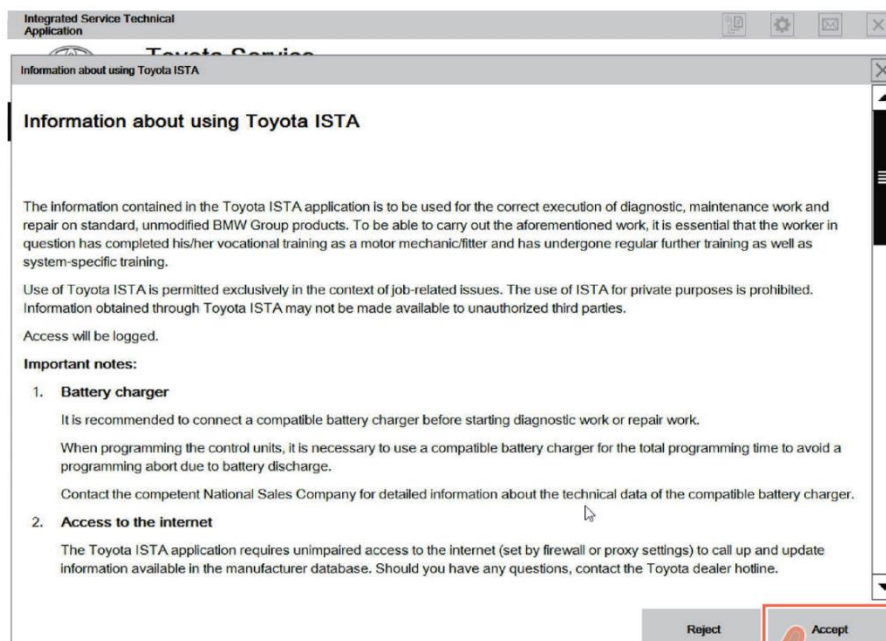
Integrated Service Technical Application

Toyota Service

Information about using Toyota ISTA

Information about using Toyota ISTA

The information contained in the Toyota ISTA application is to be used for the correct execution of diagnostic, maintenance work and repair on standard, unmodified BMW Group products. To be able to carry out the aforementioned work, it is essential that the worker in question has completed his/her vocational training as a motor mechanic/fitter and has undergone regular further training as well as system-specific training.

Use of Toyota ISTA is permitted exclusively in the context of job-related issues. The use of ISTA for private purposes is prohibited. Information obtained through Toyota ISTA may not be made available to unauthorized third parties.

Access will be logged.

Important notes:

1. Battery charger

It is recommended to connect a compatible battery charger before starting diagnostic work or repair work.

When programming the control units, it is necessary to use a compatible battery charger for the total programming time to avoid a programming abort due to battery discharge.

Contact the competent National Sales Company for detailed information about the technical data of the compatible battery charger.

2. Access to the internet

The Toyota ISTA application requires unimpaired access to the internet (set by firewall or proxy settings) to call up and update information available in the manufacturer database. Should you have any questions, contact the Toyota dealer hotline.

Reject

Accept